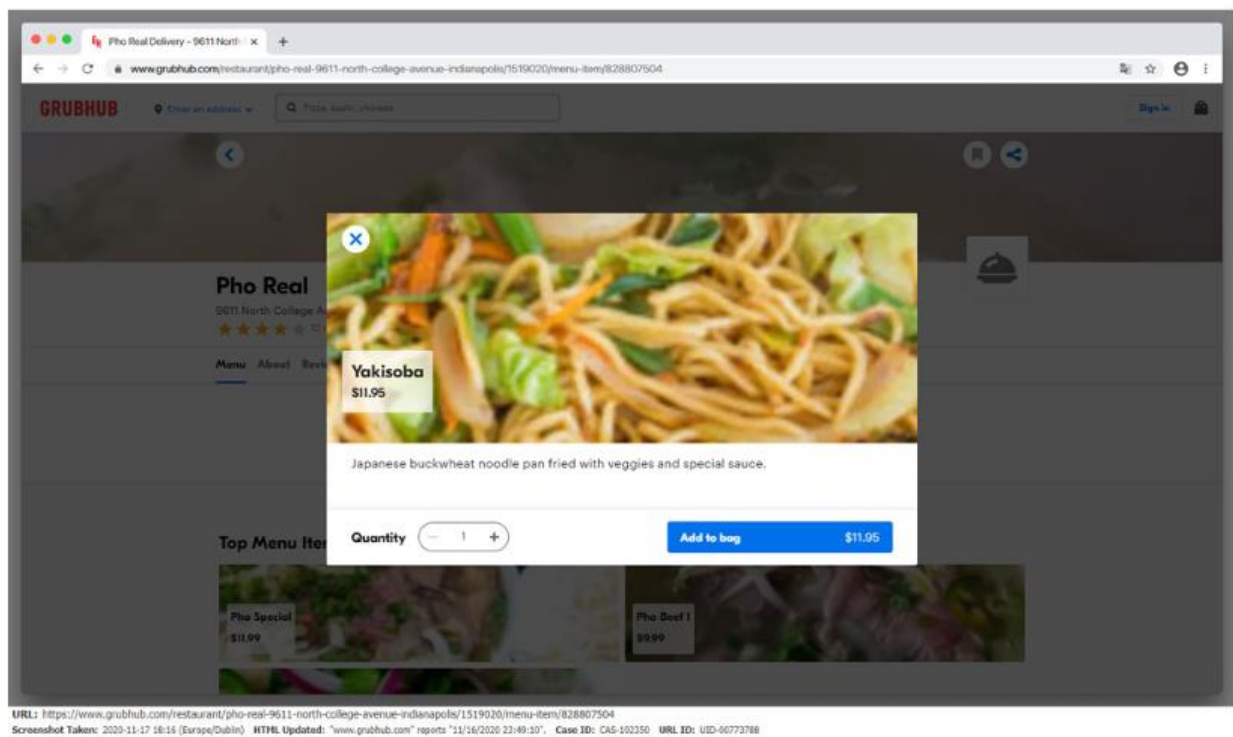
Pho Real Delivery - 9611 North ×

www.grubhub.com/restaurant/pho-real-9611-north-college-avenue-indianapolis/1519020/menu-item/828807504

GRUBHUB

Enter an address

Pizza, sushi, chinese

Sign in

Pho Real

9611 North College A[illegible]

Menu About Revi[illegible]

Yakisoba
$11.95

Japanese buckwheat noodle pan fried with veggies and special sauce.

Quantity – 1 +

Add to bag $11.95

Top Menu Ite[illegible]

Pho Special
$11.99

Pho Beef I
$9.99

URL: https://www.grubhub.com/restaurant/pho-real-9611-north-college-avenue-indianapolis/1519020/menu-item/828807504
Screenshot Taken: 2020-11-17 18:16 (Europe/Dublin) HTML Updated: "www.grubhub.com" reports "11/16/2020 23:49:10". Case ID: CAS-102350 URL ID: UID-00773788